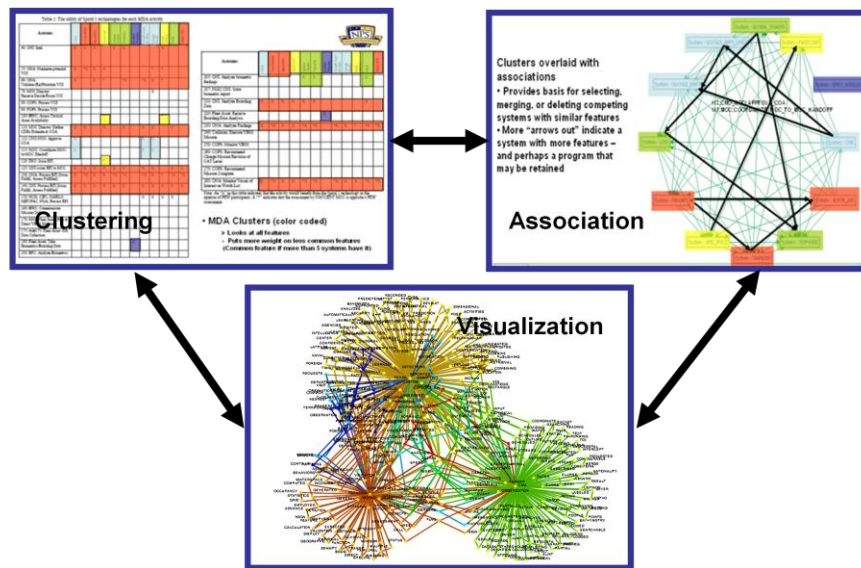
Table 1: The validity of Spiral 1 technologies for each MDA activity

Activities

Clustering

• MDA Clusters (color coded)
➤ Looks at all features
– Puts more weight on less common features (Common feature if more than 5 systems have it)

Clusters overlaid with associations
• Provides basis for selecting, merging, or deleting competing systems with similar features
• More "arrows out" indicate a system with more features – and perhaps a program that may be retained

Association

Visualization